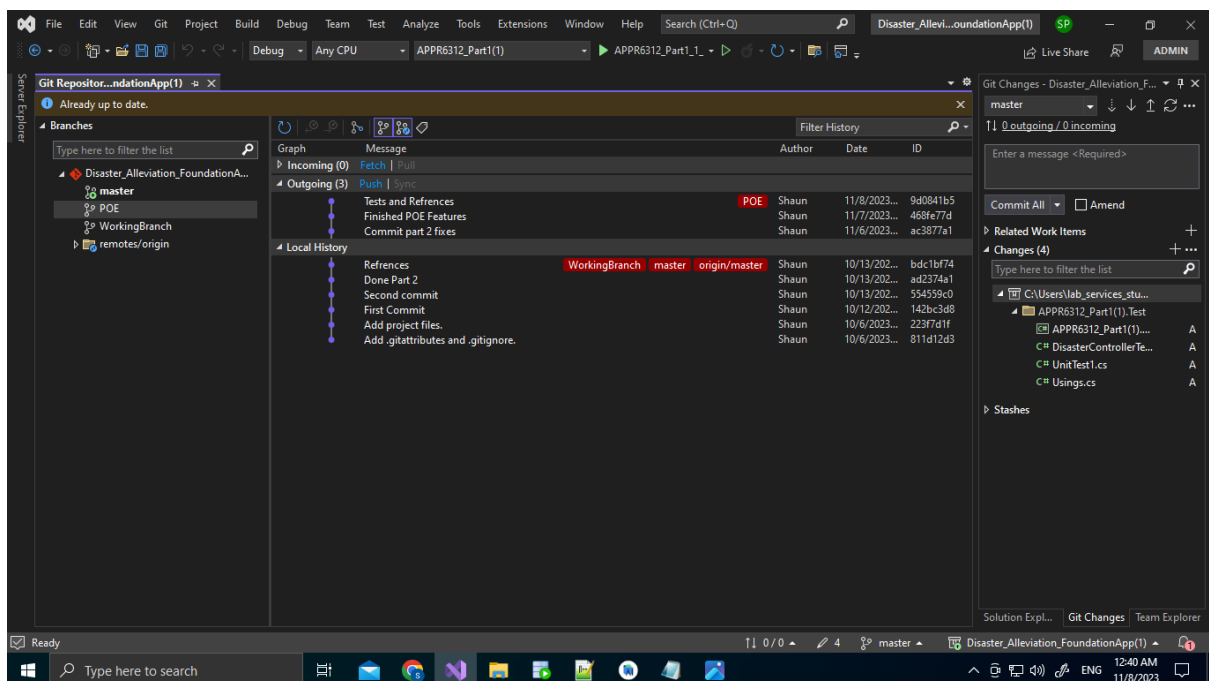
File Edit View Git Project Build Debug Team Test Analyze Tools Extensions Window Help Search (Ctrl+Q) Disaster_Allevi...oundationApp(1) SP

Debug Any CPU APPR6312_Part1(1) APPR6312_Part1_1_ Live Share ADMIN

Server Explorer

Git Repositor...ndationApp(1)

Already up to date.

Branches

Type here to filter the list

Disaster_Alleviation_FoundationA...
master
POE
WorkingBranch
remotes/origin

Filter History

| Graph | Message | | Author | Date | ID |
|---|---|---|---|---|---|
| Incoming (0) Fetch \| Pull | | | | | |
| Outgoing (3) Push \| Sync | | | | | |
| | Tests and Refrences | POE | Shaun | 11/8/2023... | 9d0841b5 |
| | Finished POE Features | | Shaun | 11/7/2023... | 468fe77d |
| | Commit part 2 fixes | | Shaun | 11/6/2023... | ac3877a1 |
| Local History | | | | | |
| | Refrences | WorkingBranch master origin/master | Shaun | 10/13/202... | bdc1bf74 |
| | Done Part 2 | | Shaun | 10/13/202... | ad2374a1 |
| | Second commit | | Shaun | 10/13/202... | 554559c0 |
| | First Commit | | Shaun | 10/12/202... | 142bc3d8 |
| | Add project files. | | Shaun | 10/6/2023... | 223f7d1f |
| | Add .gitattributes and .gitignore. | | Shaun | 10/6/2023... | 811d12d3 |

Git Changes - Disaster_Alleviation_F...

master

0 outgoing / 0 incoming

Enter a message <Required>

Commit All Amend

Related Work Items

Changes (4)

Type here to filter the list

C:\Users\lab_services_stu...
APPR6312_Part1(1).Test
APPR6312_Part1(1).... A
DisasterControllerTe... A
UnitTest1.cs A
Usings.cs A

Stashes

Solution Expl... Git Changes Team Explorer

Ready 0/0 4 master Disaster_Alleviation_FoundationApp(1)

Type here to search ENG 12:40 AM 11/8/2023